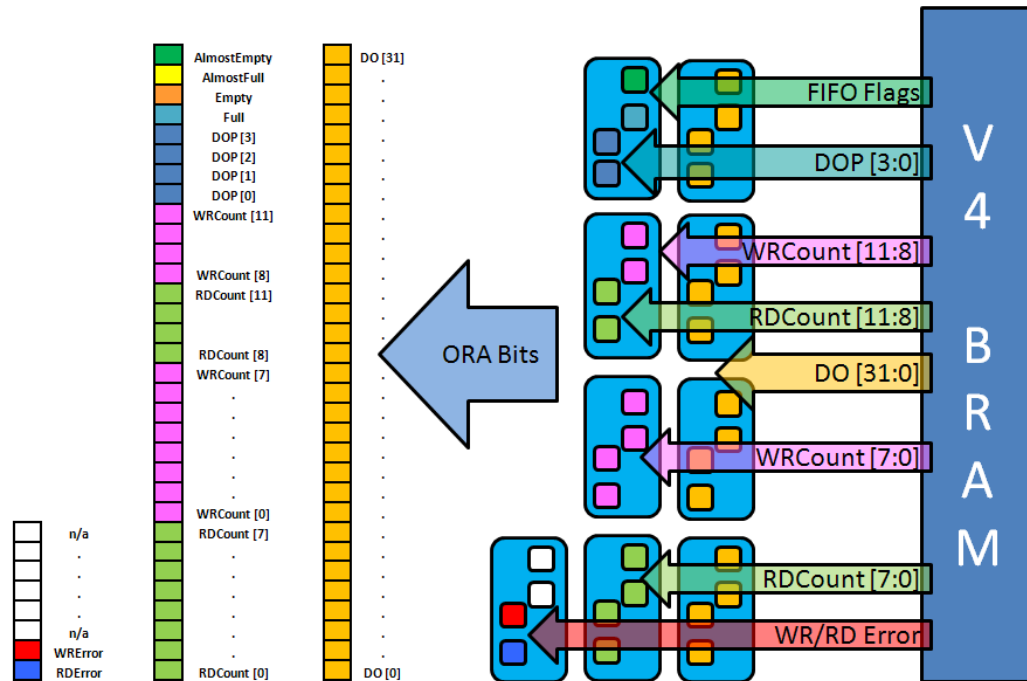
AlmostEmpty
AlmostFull
Empty
Full
DOP [3]
DOP [2]
DOP [1]
DOP [0]
WRCount [11]
WRCount [8]
RDCount [11]
RDCount [8]
WRCount [7]
.
.
.
.
.
WRCount [0]
RDCount [7]
.
.
.
.
.
RDCount [0]

DO [31]
.
.
.
.
.
.
.
.
.
.
.
.
.
.
.
.
.
.
.
.
.
.
.
.
.
.
.
.
.
.
DO [0]

n/a
.
.
.
.
n/a
WRError
RDError

ORA Bits

FIFO Flags
DOP [3:0]
WRCount [11:8]
RDCount [11:8]
DO [31:0]
WRCount [7:0]
RDCount [7:0]
WR/RD Error

V
4
B
R
A
M